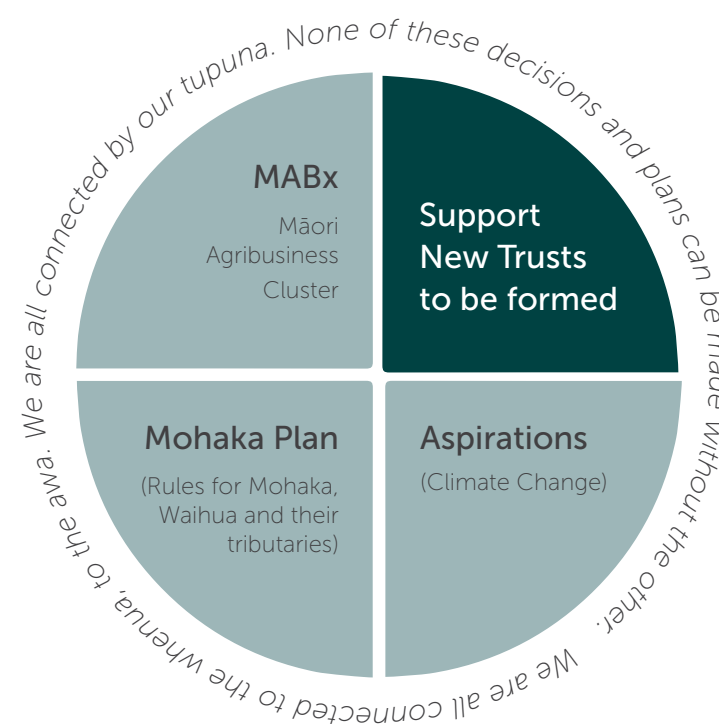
We are all connected by our tupuna. None of these decisions and plans can be made without the other. We are all connected to the whenua, to the awa.

MABx

Māori Agribusiness Cluster

Support New Trusts to be formed

Mohaka Plan

(Rules for Mohaka, Waihua and their tributaries)

Aspirations

(Climate Change)